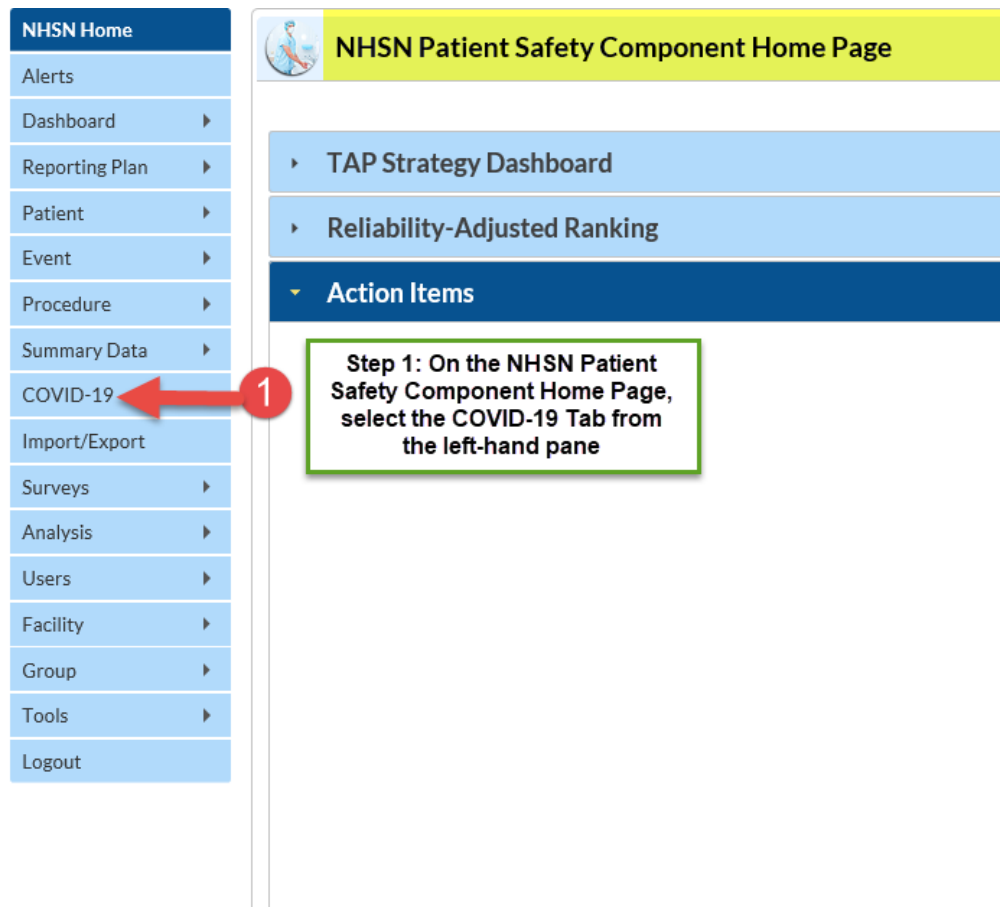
NHSN Home
Alerts
Dashboard
Reporting Plan
Patient
Event
Procedure
Summary Data
COVID-19
Import/Export
Surveys
Analysis
Users
Facility
Group
Tools
Logout

1

NHSN Patient Safety Component Home Page

TAP Strategy Dashboard

Reliability-Adjusted Ranking

Action Items

Step 1: On the NHSN Patient Safety Component Home Page, select the COVID-19 Tab from the left-hand pane